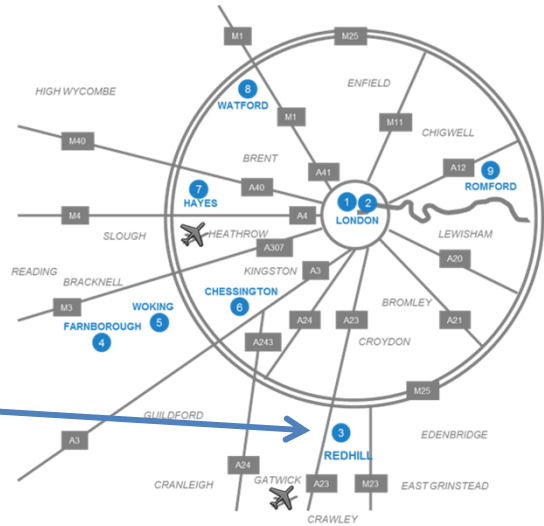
M1
M25
8
WATFORD
ENFIELD
HIGH WYCOMBE
M1
M11
CHIGWELL
M40
BRENT
A41
A12
9
ROMFORD
7
HAYES
A40
1
2
LONDON
M4
A4
SLOUGH
HEATHROW
LEWISHAM
A307
A20
READING
BRACKNELL
KINGSTON
A3
CHESSINGTON
6
M3
WOKING
5
BROMLEY
FARNBOROUGH
4
A24
A23
A21
A243
CROYDON
M25
GUILDFORD
3
EDENBRIDGE
A3
REDHILL
A24
CRANLEIGH
GATWICK
A23
M23
EAST GRINSTEAD
CRAWLEY